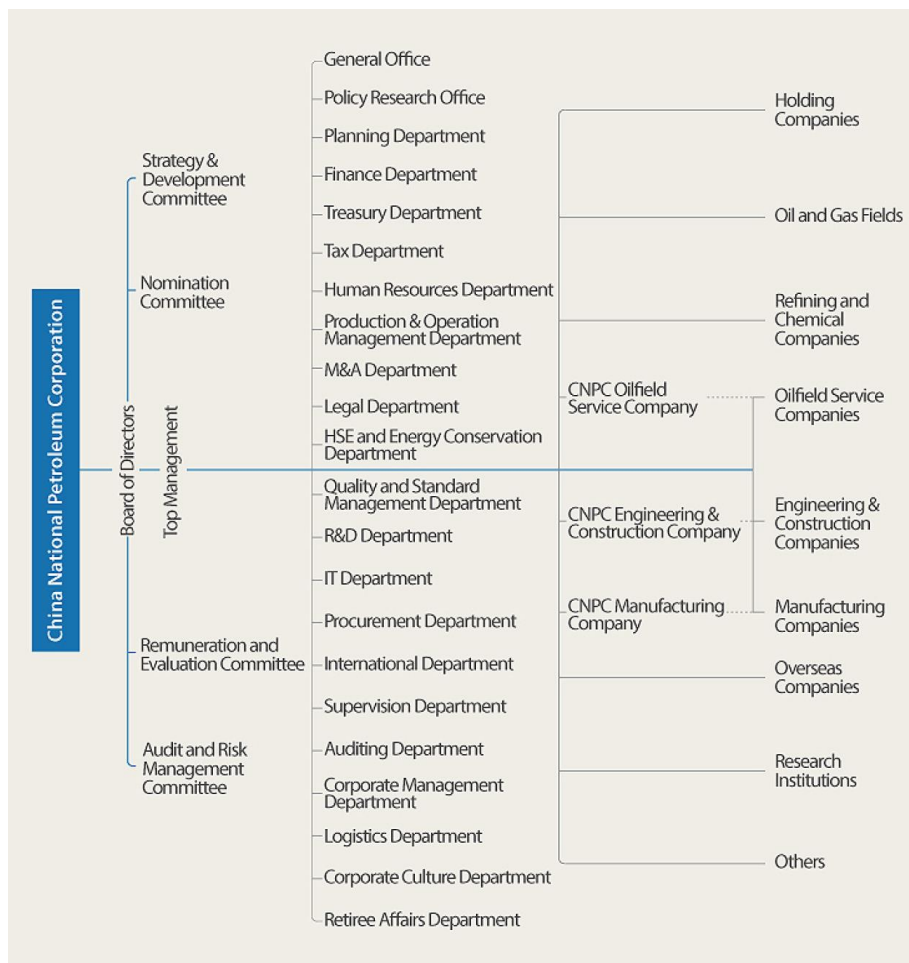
China National Petroleum Corporation

Board of Directors

Strategy & Development Committee

Nomination Committee

Remuneration and Evaluation Committee

Audit and Risk Management Committee

Top Management

General Office
Policy Research Office
Planning Department
Finance Department
Treasury Department
Tax Department
Human Resources Department
Production & Operation Management Department
M&A Department
Legal Department
HSE and Energy Conservation Department
Quality and Standard Management Department
R&D Department
IT Department
Procurement Department
International Department
Supervision Department
Auditing Department
Corporate Management Department
Logistics Department
Corporate Culture Department
Retiree Affairs Department

CNPC Oilfield Service Company
CNPC Engineering & Construction Company
CNPC Manufacturing Company

Holding Companies
Oil and Gas Fields
Refining and Chemical Companies
Oilfield Service Companies
Engineering & Construction Companies
Manufacturing Companies
Overseas Companies
Research Institutions
Others